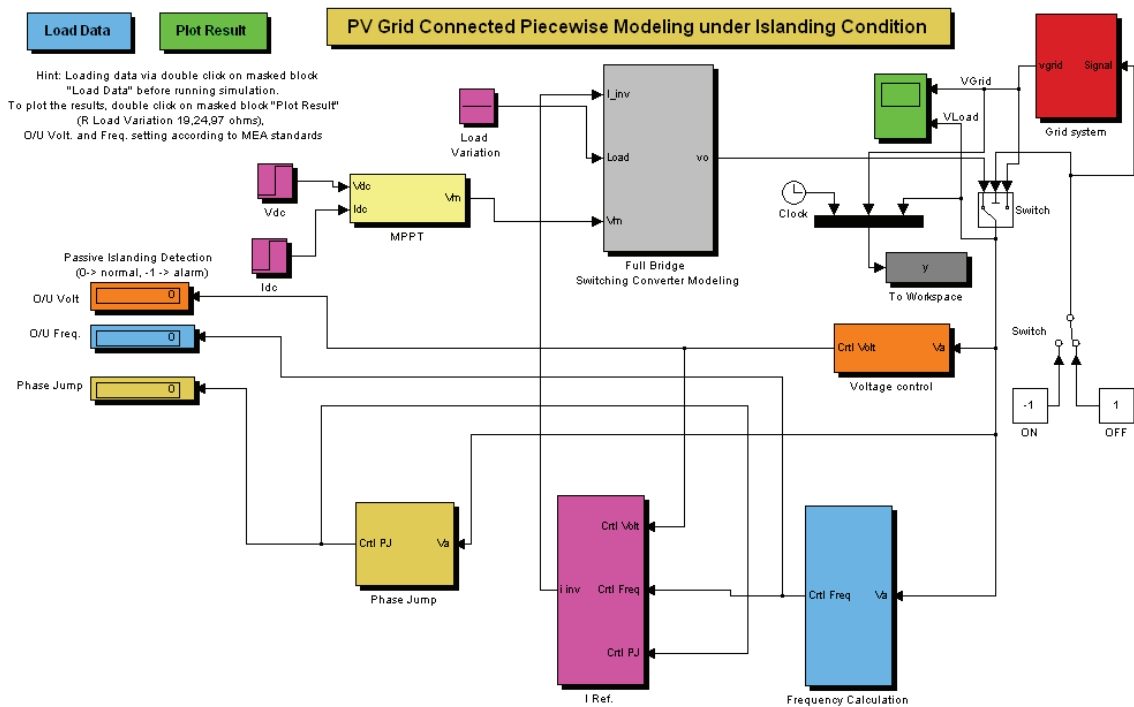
Load Data

Plot Result

PV Grid Connected Piecewise Modeling under Islanding Condition

Hint: Loading data via double click on masked block "Load Data" before running simulation. To plot the results, double click on masked block "Plot Result" (R Load Variation 19,24,97 ohms), O/U Volt. and Freq. setting according to MEA standards

Load Variation

I_inv

Load

vo

Vm

Full Bridge Switching Converter Modeling

VGrid

VLoad

vgrid

Signal

Grid system

Vdc

Vdc

Idc

Vm

MPPT

Idc

Clock

Switch

y

To Workspace

Passive Islanding Detection (0-> normal, -1 -> alarm)

O/U Volt

0

O/U Freq.

0

Phase Jump

0

Crtl Volt

Va

Voltage control

Switch

-1

ON

1

OFF

Crtl PJ

Va

Phase Jump

Crtl Volt

i inv

Crtl Freq

Crtl PJ

I Ref.

Crtl Freq

Va

Frequency Calculation